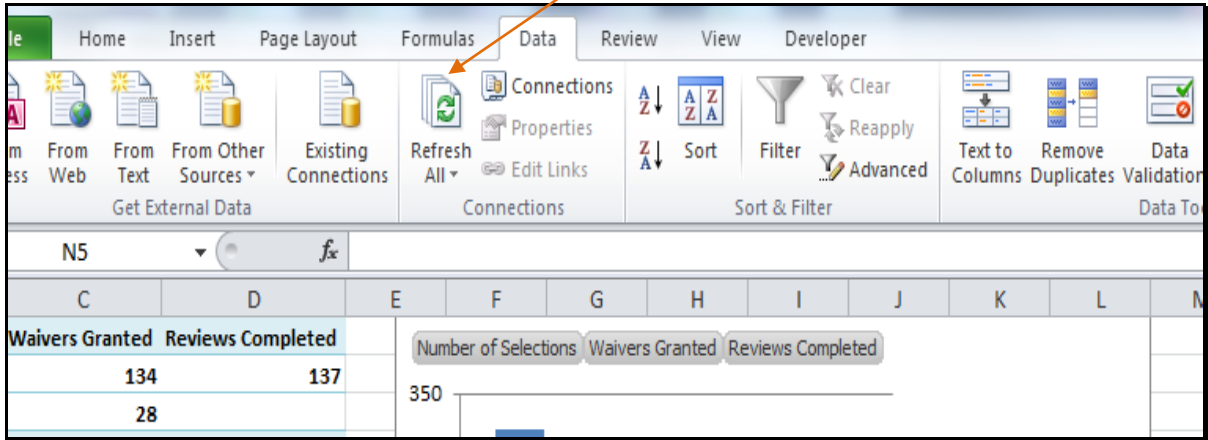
le Home Insert Page Layout Formulas Data Review View Developer

m ess From Web From Text From Other Sources Existing Connections Refresh All Connections Properties Edit Links $\frac{A}{Z}\downarrow$ $\frac{Z}{A}\downarrow$ Sort Filter Clear Reapply Advanced Text to Columns Remove Duplicates Data Validation

Get External Data Connections Sort & Filter Data To

N5 $f_x$

| C | D | E | F | G | H | I | J | K | L | M |
|---|---|---|---|---|---|---|---|---|---|---|
| Waivers Granted | Reviews Completed | | | | | | | | | |
| 134 | 137 | | | | | | | | | |
| 28 | | | | | | | | | | |

Number of Selections Waivers Granted Reviews Completed

350